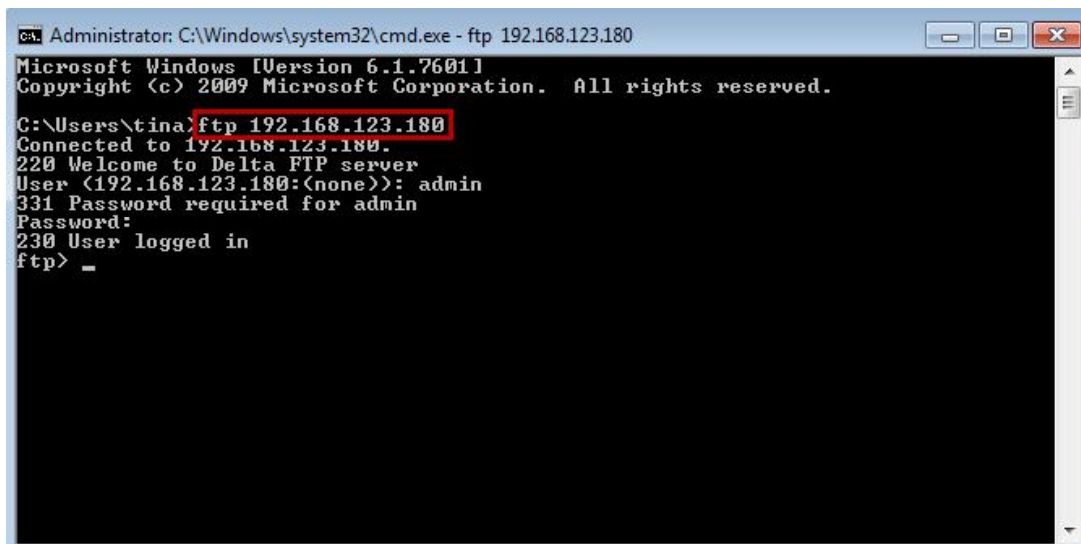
Administrator: C:\Windows\system32\cmd.exe - ftp 192.168.123.180

Microsoft Windows [Version 6.1.7601]
Copyright (c) 2009 Microsoft Corporation. All rights reserved.

C:\Users\tina>ftp 192.168.123.180
Connected to 192.168.123.180.
220 Welcome to Delta FTP server
User (192.168.123.180:(none)): admin
331 Password required for admin
Password:
230 User logged in
ftp> _